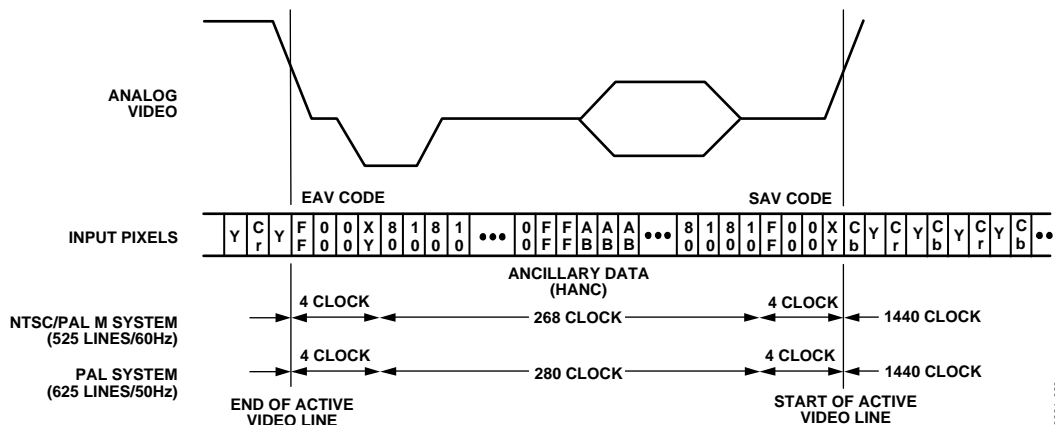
ANALOG VIDEO

EAV CODE

SAV CODE

INPUT PIXELS

| Y | C r | Y | F F | 0 0 | 0 0 | X Y | 8 0 | 1 0 | 8 0 | 1 0 | ••• | 0 0 | F F | F F | A B | A B | A B | ••• | 8 0 | 1 0 | 8 0 | 1 0 | F F | 0 0 | 0 0 | X Y | C b | Y | C r | Y | C b | Y | C r | Y | C b | •• |
|---|---|---|---|---|---|---|---|---|---|---|---|---|---|---|---|---|---|---|---|---|---|---|---|---|---|---|---|---|---|---|---|---|---|---|---|---|

ANCILLARY DATA (HANC)

NTSC/PAL M SYSTEM (525 LINES/60Hz)

4 CLOCK

268 CLOCK

4 CLOCK

1440 CLOCK

PAL SYSTEM (625 LINES/50Hz)

4 CLOCK

280 CLOCK

4 CLOCK

1440 CLOCK

END OF ACTIVE VIDEO LINE

START OF ACTIVE VIDEO LINE